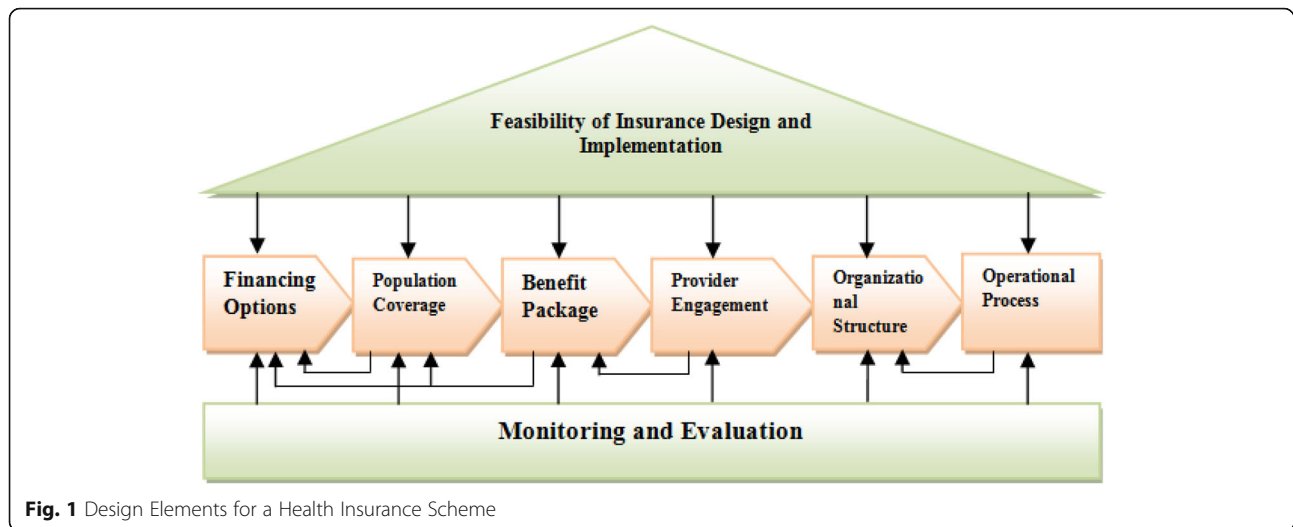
Feasibility of Insurance Design and Implementation

Financing Options

Population Coverage

Benefit Package

Provider Engagement

Organizatio nal Structure

Operational Process

Monitoring and Evaluation

Fig. 1 Design Elements for a Health Insurance Scheme